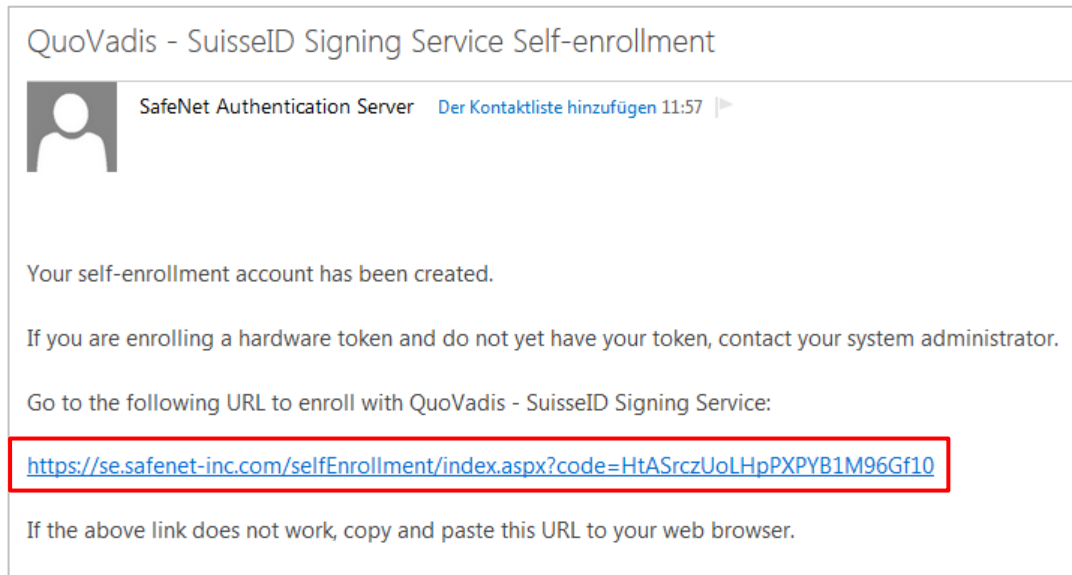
QuoVadis - SuisseID Signing Service Self-enrollment

SafeNet Authentication Server Der Kontaktliste hinzufügen 11:57

Your self-enrollment account has been created.

If you are enrolling a hardware token and do not yet have your token, contact your system administrator.

Go to the following URL to enroll with QuoVadis - SuisseID Signing Service:

https://se.safenet-inc.com/selfEnrollment/index.aspx?code=HtASrczUoLHpPXPYB1M96Gf10

If the above link does not work, copy and paste this URL to your web browser.